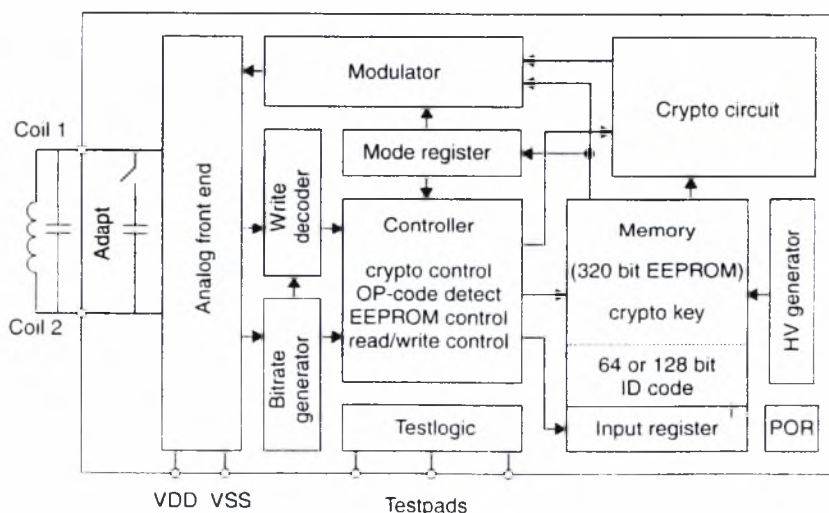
Coil 1
Coil 2
Adapt
Analog front end
Write decoder
Bitrate generator
Modulator
Mode register
Controller
crypto control
OP-code detect
EEPROM control
read/write control
Testlogic
Crypto circuit
Memory
(320 bit EEPROM)
crypto key
64 or 128 bit
ID code
Input register
HV generator
POR
VDD VSS
Testpads